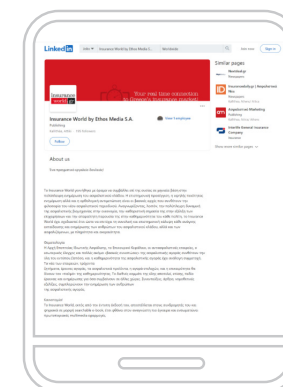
LinkedIn

Insurance World by Ethos Media S.A.

Sign in

Your real time connection to Greece's insurance market

insurance world.gr

Insurance World by Ethos Media S.A.

Publishing

Follow

About us

Similar pages

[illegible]

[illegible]

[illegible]

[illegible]

Show more similar pages